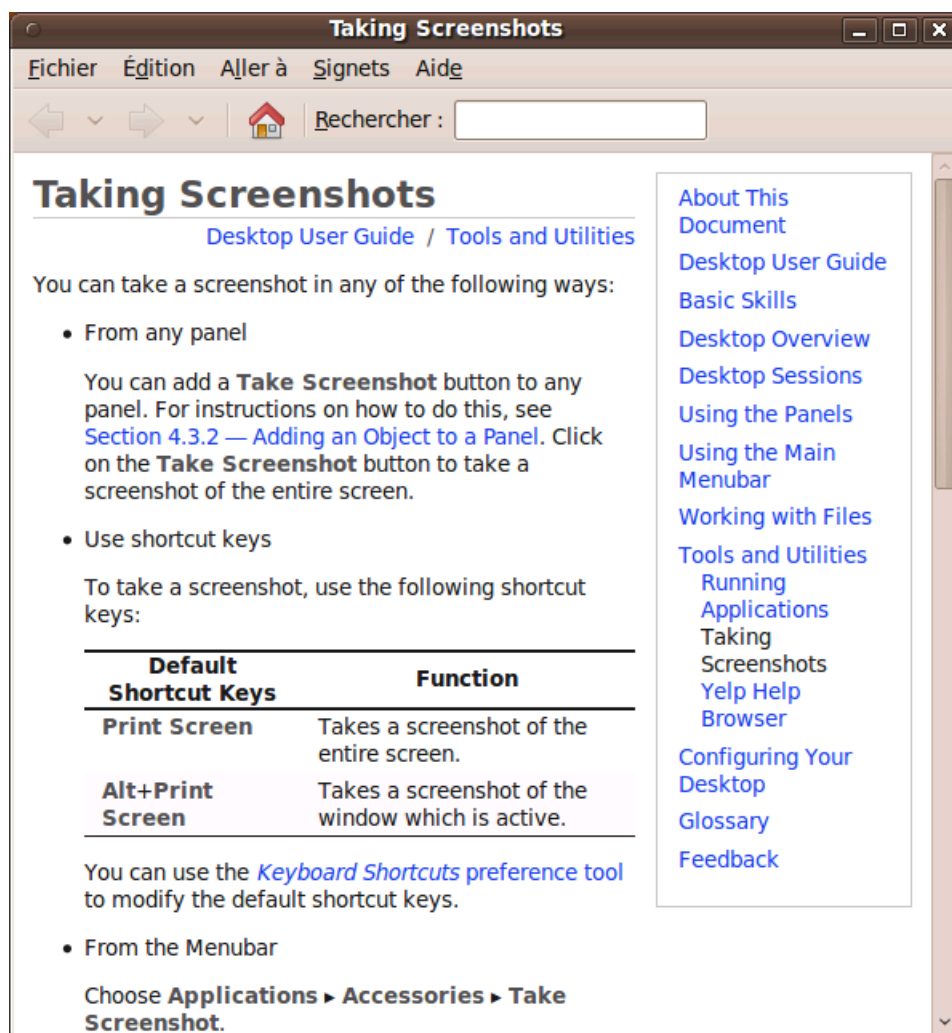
Taking Screenshots

Fichier Édition Aller à Signets Aide

Rechercher :

Taking Screenshots

Desktop User Guide / Tools and Utilities

You can take a screenshot in any of the following ways:

• From any panel

You can add a **Take Screenshot** button to any panel. For instructions on how to do this, see Section 4.3.2 — Adding an Object to a Panel. Click on the **Take Screenshot** button to take a screenshot of the entire screen.

• Use shortcut keys

To take a screenshot, use the following shortcut keys:

| Default Shortcut Keys | Function |
|---|---|
| Print Screen | Takes a screenshot of the entire screen. |
| Alt+Print Screen | Takes a screenshot of the window which is active. |

You can use the *Keyboard Shortcuts* preference tool to modify the default shortcut keys.

• From the Menubar

Choose **Applications** ▸ **Accessories** ▸ **Take Screenshot**.

About This Document
Desktop User Guide
Basic Skills
Desktop Overview
Desktop Sessions
Using the Panels
Using the Main Menubar
Working with Files
Tools and Utilities
Running Applications
Taking Screenshots
Yelp Help Browser
Configuring Your Desktop
Glossary
Feedback